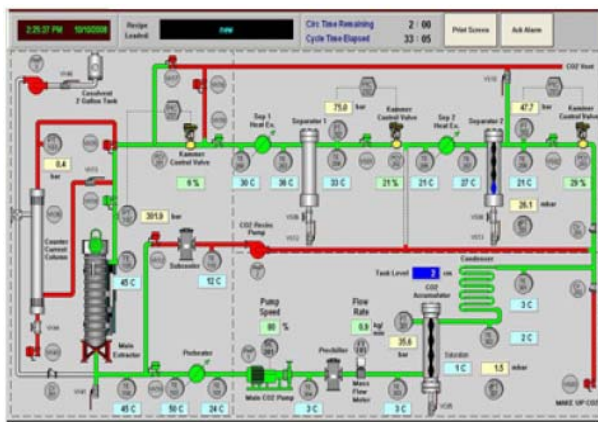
2:25:27 PM 10/10/2008

Recipe Loaded:

new

Circ Time Remaining 2 : 00

Cycle Time Elapsed 33 : 05

Print Screen

Ack Alarm

CO2 Vent

Cosolvent 2 Gallon Tank

Sep 1 Heat Ex.

Separator 1

75.0 bar

Kammer Control Valve

Sep 2 Heat Ex.

Separator 2

47.7 bar

Kammer Control Valve

0.4 bar

Kammer Control Valve

6 %

30 C

36 C

33 C

21 %

21 C

37 C

21 C

29 %

391.9 bar

26.1 mbar

CO2 Recirc Pump

Counter Current Column

Subcooler

45 C

12 C

Tank Level 2 cm

Condenser

CO2 Accumulator

3 C

Pump Speed

80 %

Flow Rate

0.0 kg/min

35.6 bar

2 C

Main Extractor

Preheater

Preheater

Saturation

1 C

1.5 mbar

Mass Flow Meter

Main CO2 Pump

45 C

50 C

24 C

3 C

3 C

MAKE UP CO2